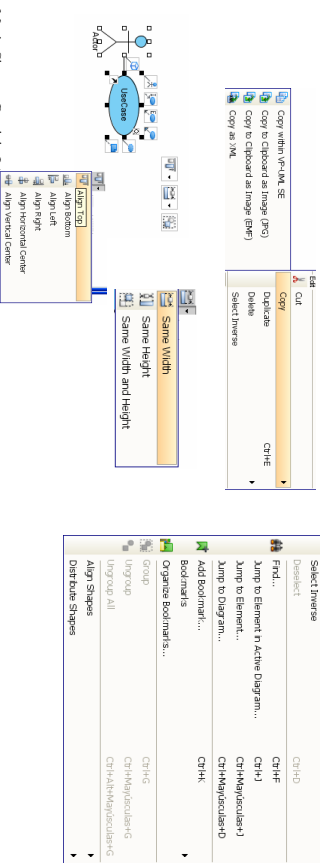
Edit
Cut
Copy
Duplicate Ctrl+E
Delete
Select Inverse

Copy within VP-UML SE
Copy to Clipboard as Image (JPG)
Copy to Clipboard as Image (EMF)
Copy as XML

Actor
UseCase

Same Width
Same Height
Same Width and Height

Align Top
Align Bottom
Align Left
Align Right
Align Horizontal Center
Align Vertical Center

Select Inverse
Deselect Ctrl+D
Find... Ctrl+F
Jump to Element in Active Diagram... Ctrl+J
Jump to Element... Ctrl+Mayúsculas+J
Jump to Diagram... Ctrl+Mayúsculas+D
Add Bookmark... Ctrl+K
Bookmarks
Organize Bookmarks...
Group Ctrl+G
Ungroup Ctrl+Mayúsculas+G
Ungroup All Ctrl+Alt+Mayúsculas+G
Align Shapes
Distribute Shapes